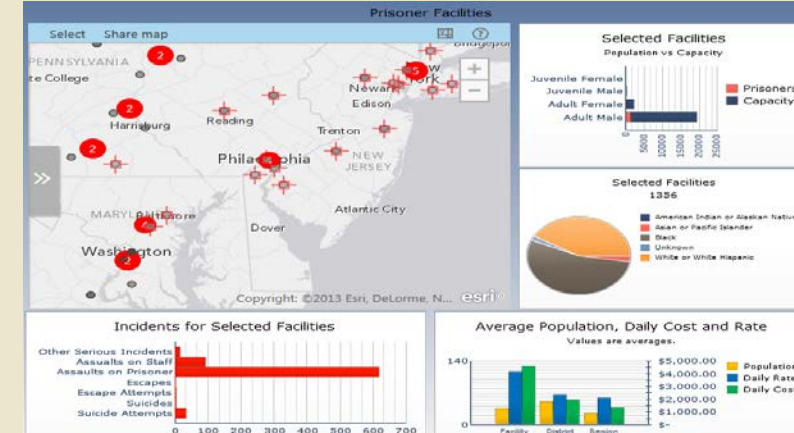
Prisoner Facilities

Select Share map

Bridgepo

PENNSYLVANIA

te College

Harrisburg

Reading

Newark

York

Edison

Trenton

Philadelphia

NEW JERSEY

Atlantic City

Dover

MARYLAND Baltimore

Washington

Copyright: ©2013 Esri, DeLorme, N... esri

2
2
2
2
2
5

Selected Facilities
Population vs Capacity

Juvenile Female
Juvenile Male
Adult Female
Adult Male

0
5000
10000
15000
20000
25000

Prisoners
Capacity

Selected Facilities
1356

American Indian or Alaskan Native
Asian or Pacific Islander
Black
Unknown
White or White Hispanic

Incidents for Selected Facilities

Other Serious Incidents
Assaults on Staff
Assaults on Prisoner
Escapes
Escape Attempts
Suicides
Suicide Attempts

0 100 200 300 400 500 600 700

Average Population, Daily Cost and Rate
Values are averages.

140
0

$5,000.00
$4,000.00
$3,000.00
$2,000.00
$1,000.00
$-

Population
Daily Rate
Daily Cost

Facility District Region